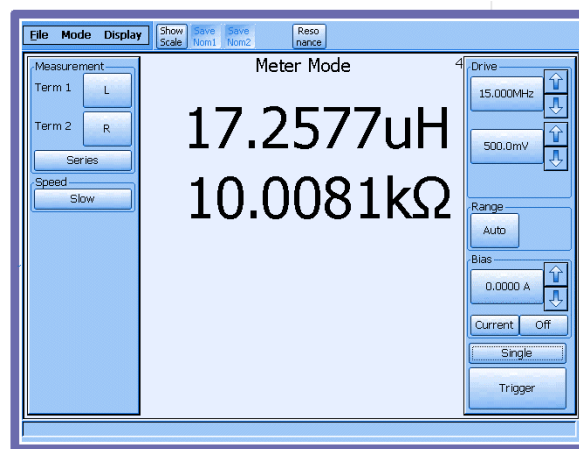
File Mode Display Show Scale Save Nom1 Save Nom2 Reso nance

Measurement
Term 1 L
Term 2 R
Series
Speed
Slow

Meter Mode
4

17.2577uH
10.0081kΩ

Drive
15.000MHz
500.0mV
Range
Auto
Bias
0.0000 A
Current Off
Single
Trigger